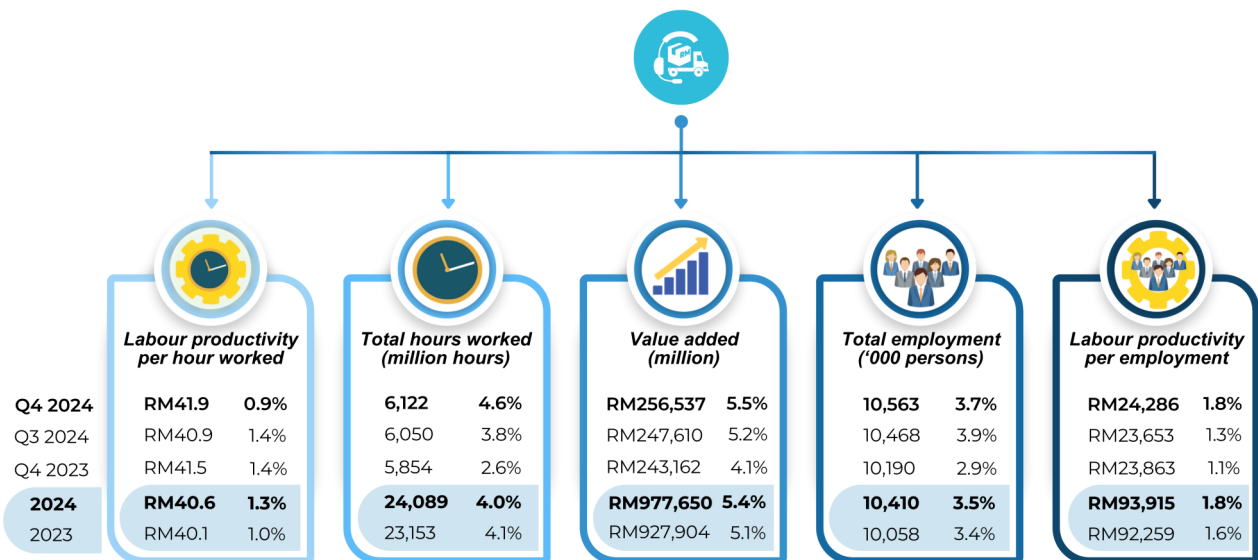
| | Labour productivity per hour worked | | Total hours worked (million hours) | | Value added (million) | | Total employment ('000 persons) | | Labour productivity per employment | |
|---|---|---|---|---|---|---|---|---|---|---|
| Q4 2024 | RM41.9 | 0.9% | 6,122 | 4.6% | RM256,537 | 5.5% | 10,563 | 3.7% | RM24,286 | 1.8% |
| Q3 2024 | RM40.9 | 1.4% | 6,050 | 3.8% | RM247,610 | 5.2% | 10,468 | 3.9% | RM23,653 | 1.3% |
| Q4 2023 | RM41.5 | 1.4% | 5,854 | 2.6% | RM243,162 | 4.1% | 10,190 | 2.9% | RM23,863 | 1.1% |
| 2024 | RM40.6 | 1.3% | 24,089 | 4.0% | RM977,650 | 5.4% | 10,410 | 3.5% | RM93,915 | 1.8% |
| 2023 | RM40.1 | 1.0% | 23,153 | 4.1% | RM927,904 | 5.1% | 10,058 | 3.4% | RM92,259 | 1.6% |